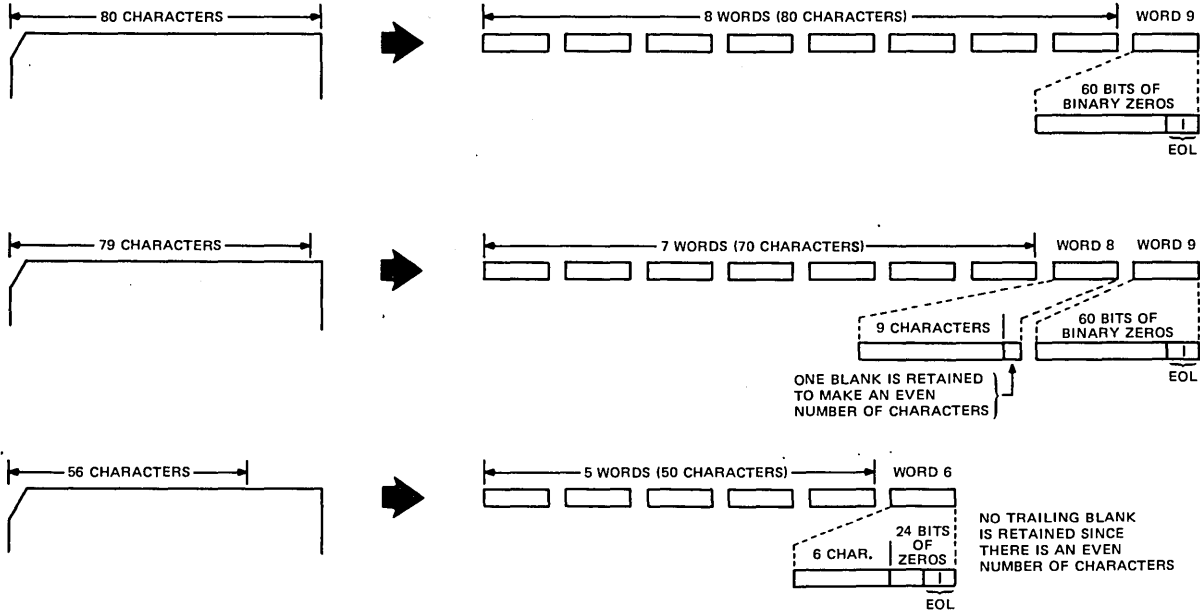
80 CHARACTERS

8 WORDS (80 CHARACTERS)

WORD 9

60 BITS OF BINARY ZEROS

EOL

79 CHARACTERS

7 WORDS (70 CHARACTERS)

WORD 8

WORD 9

9 CHARACTERS

60 BITS OF BINARY ZEROS

EOL

ONE BLANK IS RETAINED TO MAKE AN EVEN NUMBER OF CHARACTERS

56 CHARACTERS

5 WORDS (50 CHARACTERS)

WORD 6

6 CHAR.

24 BITS OF ZEROS

EOL

NO TRAILING BLANK IS RETAINED SINCE THERE IS AN EVEN NUMBER OF CHARACTERS